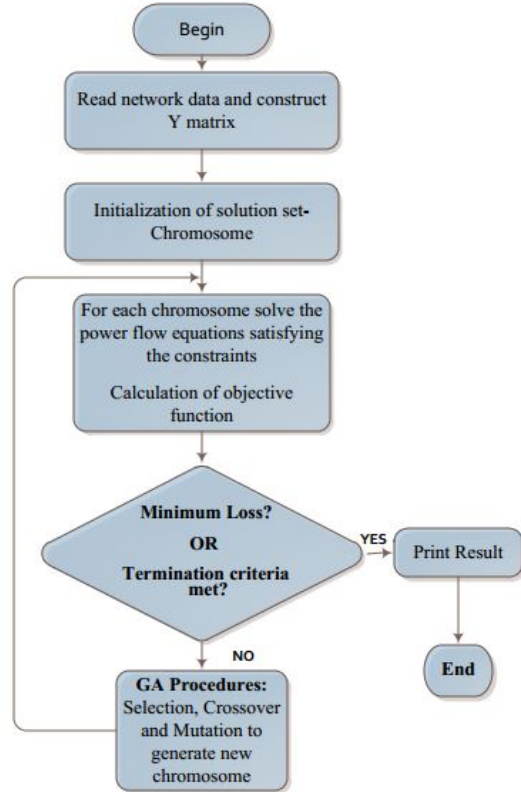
Begin

Read network data and construct Y matrix

Initialization of solution set-Chromosome

For each chromosome solve the power flow equations satisfying the constraints

Calculation of objective function

Minimum Loss?
OR
Termination criteria met?

YES

Print Result

NO

End

GA Procedures:
Selection, Crossover and Mutation to generate new chromosome